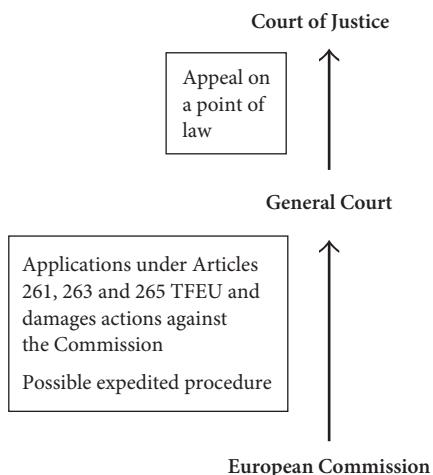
Court of Justice

Appeal on a point of law

General Court

Applications under Articles 261, 263 and 265 TFEU and damages actions against the Commission

Possible expedited procedure

European Commission